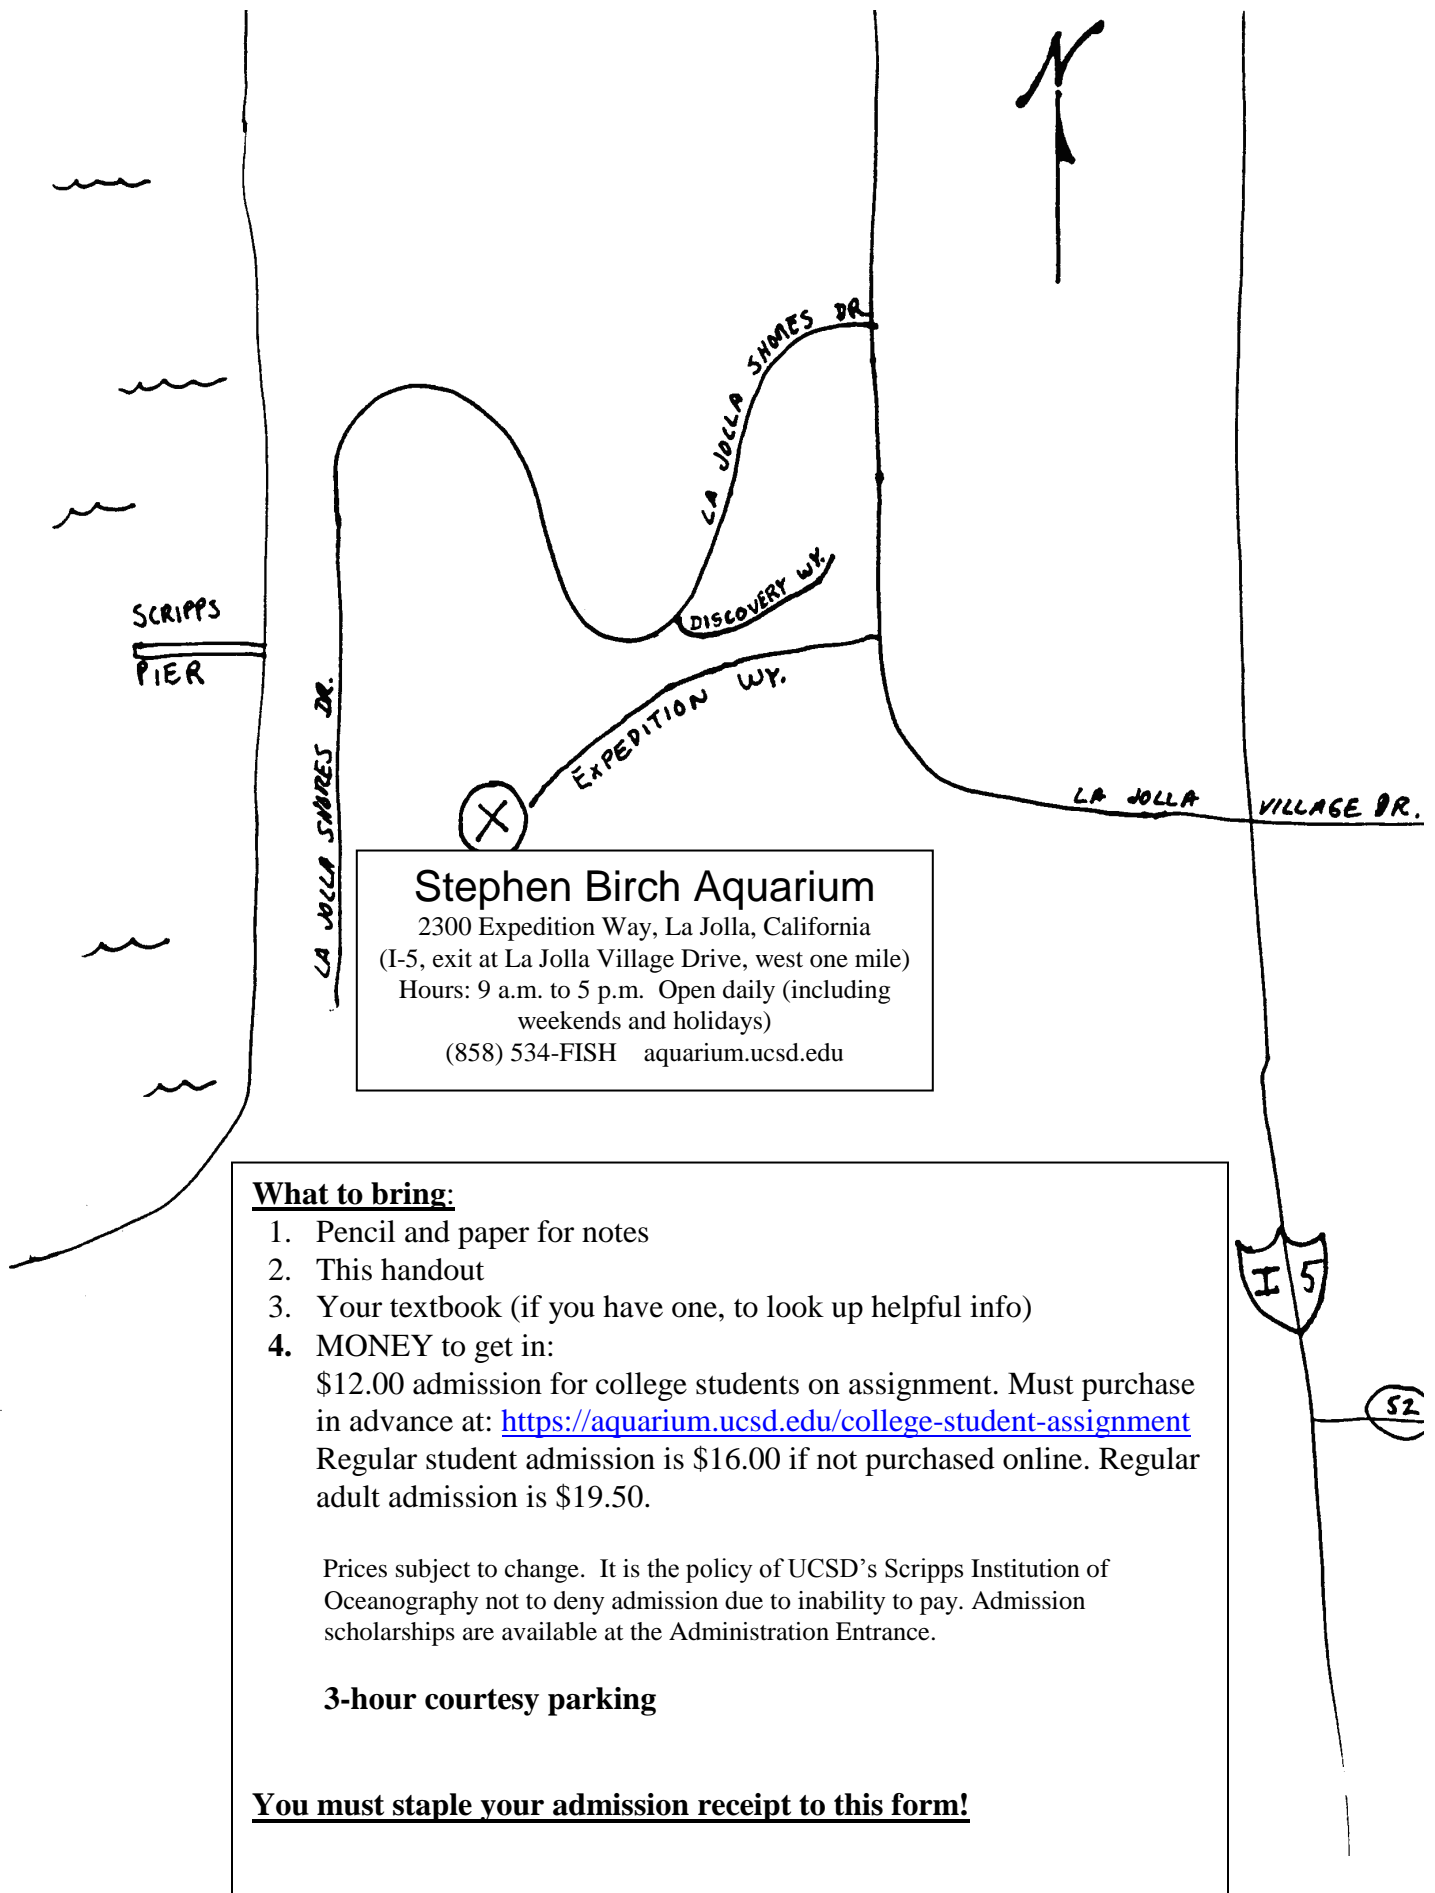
N

LA JOLLA SHORES DR.

DISCOVERY WY.

SCRIPPS PIER

EXPEDITION WY.

LA JOLLA SHORES DR.

LA JOLLA VILLAGE DR.

Stephen Birch Aquarium
2300 Expedition Way, La Jolla, California
(I-5, exit at La Jolla Village Drive, west one mile)
Hours: 9 a.m. to 5 p.m. Open daily (including weekends and holidays)
(858) 534-FISH aquarium.ucsd.edu

What to bring:
1. Pencil and paper for notes
2. This handout
3. Your textbook (if you have one, to look up helpful info)
4. MONEY to get in:
$12.00 admission for college students on assignment. Must purchase in advance at: https://aquarium.ucsd.edu/college-student-assignment
Regular student admission is $16.00 if not purchased online. Regular adult admission is $19.50.

Prices subject to change. It is the policy of UCSD's Scripps Institution of Oceanography not to deny admission due to inability to pay. Admission scholarships are available at the Administration Entrance.

3-hour courtesy parking

You must staple your admission receipt to this form!

I 5

52